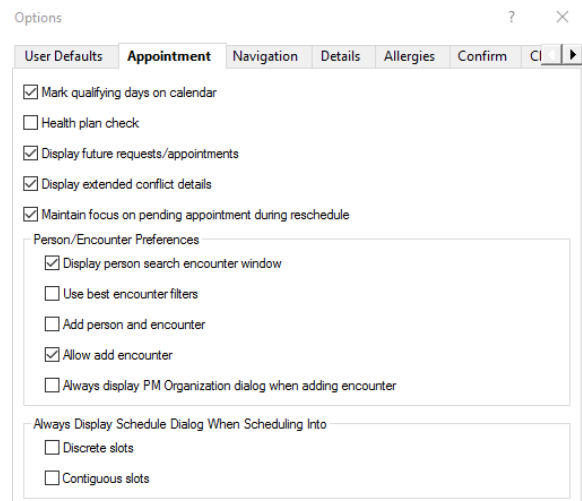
Options

?

X

User Defaults | Appointment | Navigation | Details | Allergies | Confirm | Cl

Mark qualifying days on calendar

Health plan check

Display future requests/appointments

Display extended conflict details

Maintain focus on pending appointment during reschedule

Person/Encounter Preferences

Display person search encounter window

Use best encounter filters

Add person and encounter

Allow add encounter

Always display PM Organization dialog when adding encounter

Always Display Schedule Dialog When Scheduling Into

Discrete slots

Contiguous slots